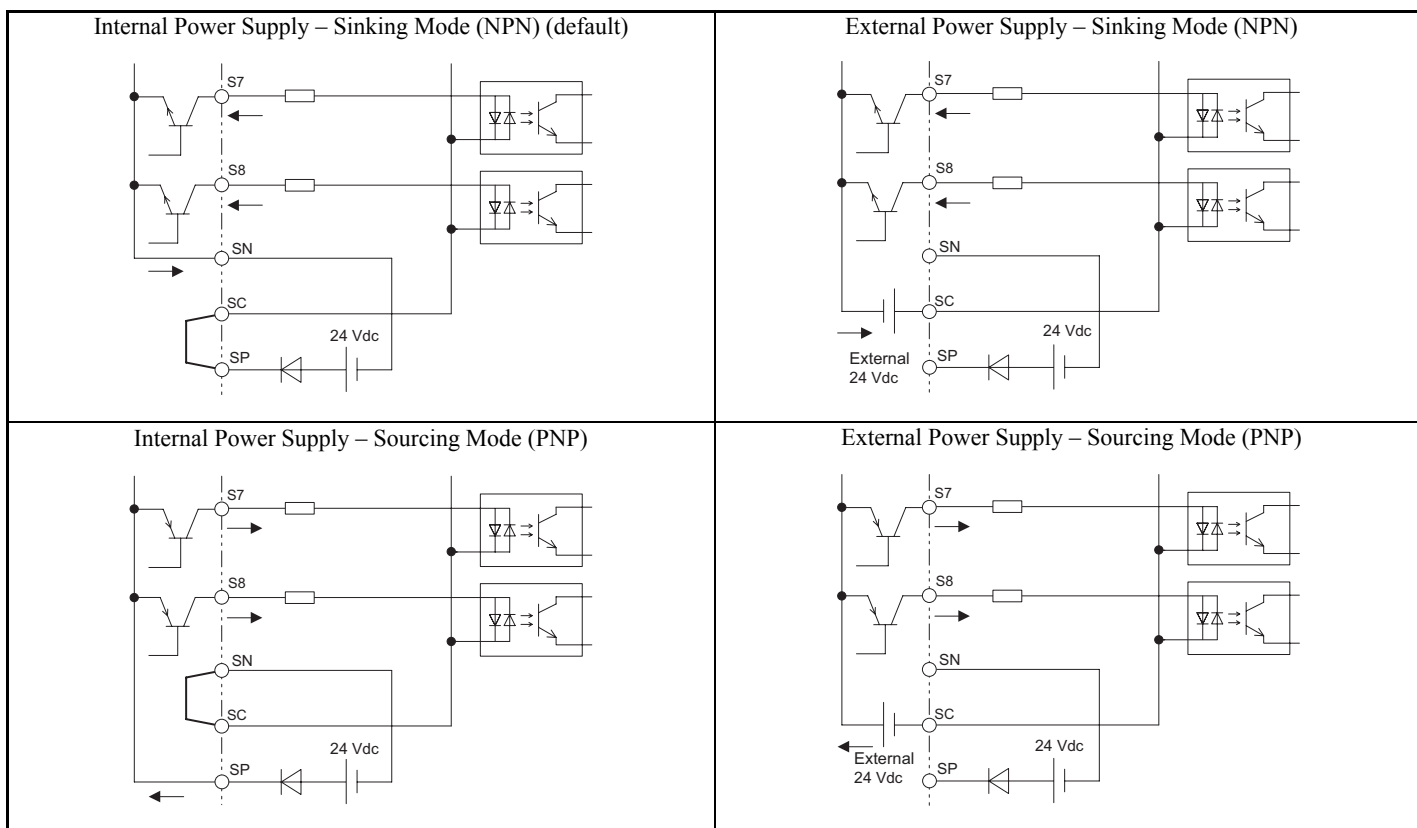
| Internal Power Supply – Sinking Mode (NPN) (default) | External Power Supply – Sinking Mode (NPN) |
|---|---|
| S7 S8 SN SC 24 Vdc SP | S7 S8 SN SC 24 Vdc External 24 Vdc SP |
| Internal Power Supply – Sourcing Mode (PNP) | External Power Supply – Sourcing Mode (PNP) |
| S7 S8 SN SC 24 Vdc SP | S7 S8 SN SC External 24 Vdc 24 Vdc SP |